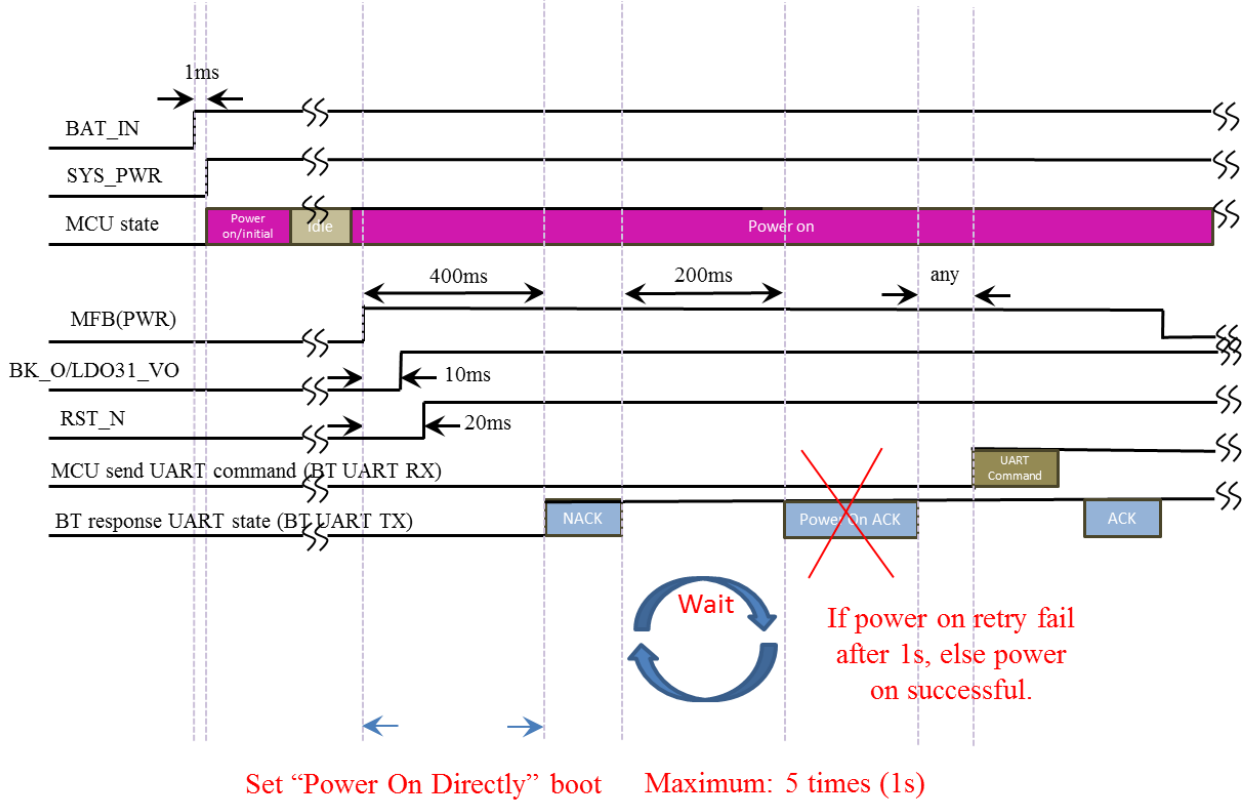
1ms

BAT_IN

SYS_PWR

MCU state

Power on/initial

Idle

Power on

400ms

200ms

any

MFB(PWR)

BK_O/LDO31_VO

10ms

RST_N

20ms

MCU send UART command (BT UART RX)

UART Command

BT response UART state (BT UART TX)

NACK

Power On ACK

ACK

Wait

If power on retry fail after 1s, else power on successful.

Set "Power On Directly" boot

Maximum: 5 times (1s)